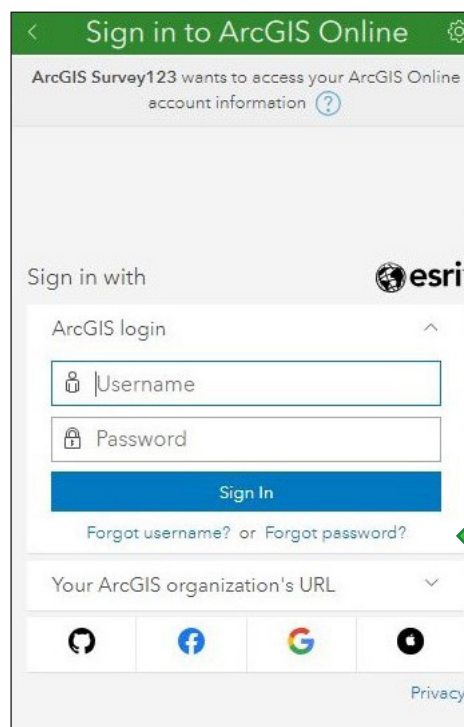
Sign in to ArcGIS Online

ArcGIS Survey123 wants to access your ArcGIS Online account information

Sign in with

esri

ArcGIS login

Username

Password

Sign In

Forgot username? or Forgot password?

Your ArcGIS organization's URL

Privacy